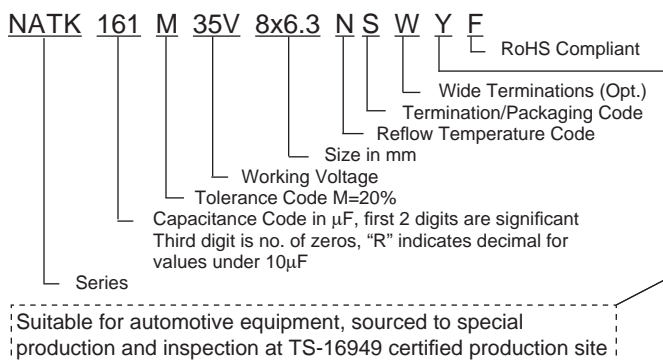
NATK 161 M 35V 8x6.3 N S W Y F

RoHS Compliant

Wide Terminations (Opt.)

Termination/Packaging Code

Reflow Temperature Code

Size in mm

Working Voltage

Tolerance Code M=20%

Capacitance Code in μF, first 2 digits are significant Third digit is no. of zeros, "R" indicates decimal for values under 10μF

Series

Suitable for automotive equipment, sourced to special production and inspection at TS-16949 certified production site